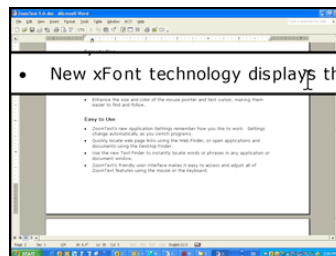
ZoomText 9.0.doc - Microsoft Word

File Edit View Insert Format Tools Table Window ACT! Help

• New xFont technology displays th

• Enhance the size and color of the mouse pointer and text cursor, making them easier to find and follow.

Easy to Use

• ZoomText's new Application Settings remember how you like to work. Settings change automatically as you switch programs.

• Quickly locate web page links using the Web Finder, on open applications and documents using the Desktop Finder.

• Use the new Text Finder to instantly locate words or phrases in any application or document window.

• ZoomText's friendly user interface makes it easy to access and adjust all of ZoomText features using the mouse or the keyboard.

Page 2 Sec 1 2/5 At 4.6" Ln 18 Col 1 REC TRK EXT OVR English (U.S.)

start